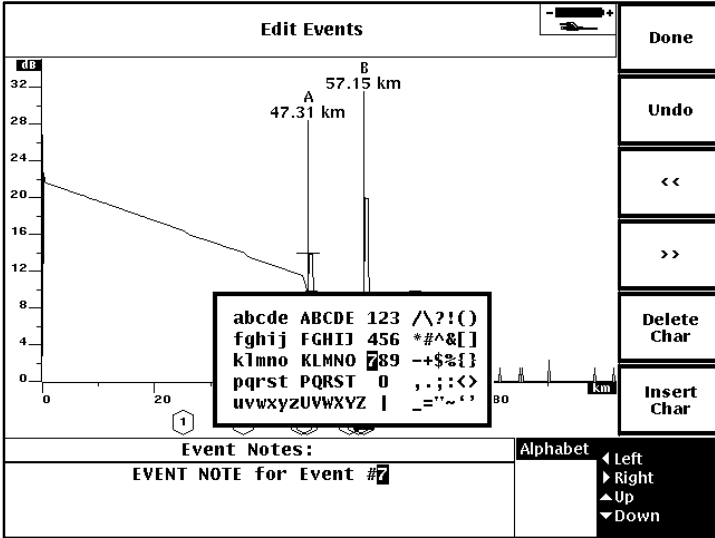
Edit Events

Done

Undo

<<

>>

Delete Char

Insert Char

dB
32
28
24
20
16
12
8
4
0

B
57.15 km

A
47.31 km

0
20
80
km

1

abcde ABCDE 123 /\?!()
fghij FGHIJ 456 *#^&[]
klmno KLMNO 789 -+$%{}
pqrst PQRST 0 ,.;:<>
uvwxyzUVWXYZ | _="~'‘

Event Notes:
EVENT NOTE for Event #7

Alphabet
◀ Left
▶ Right
▲ Up
▼ Down